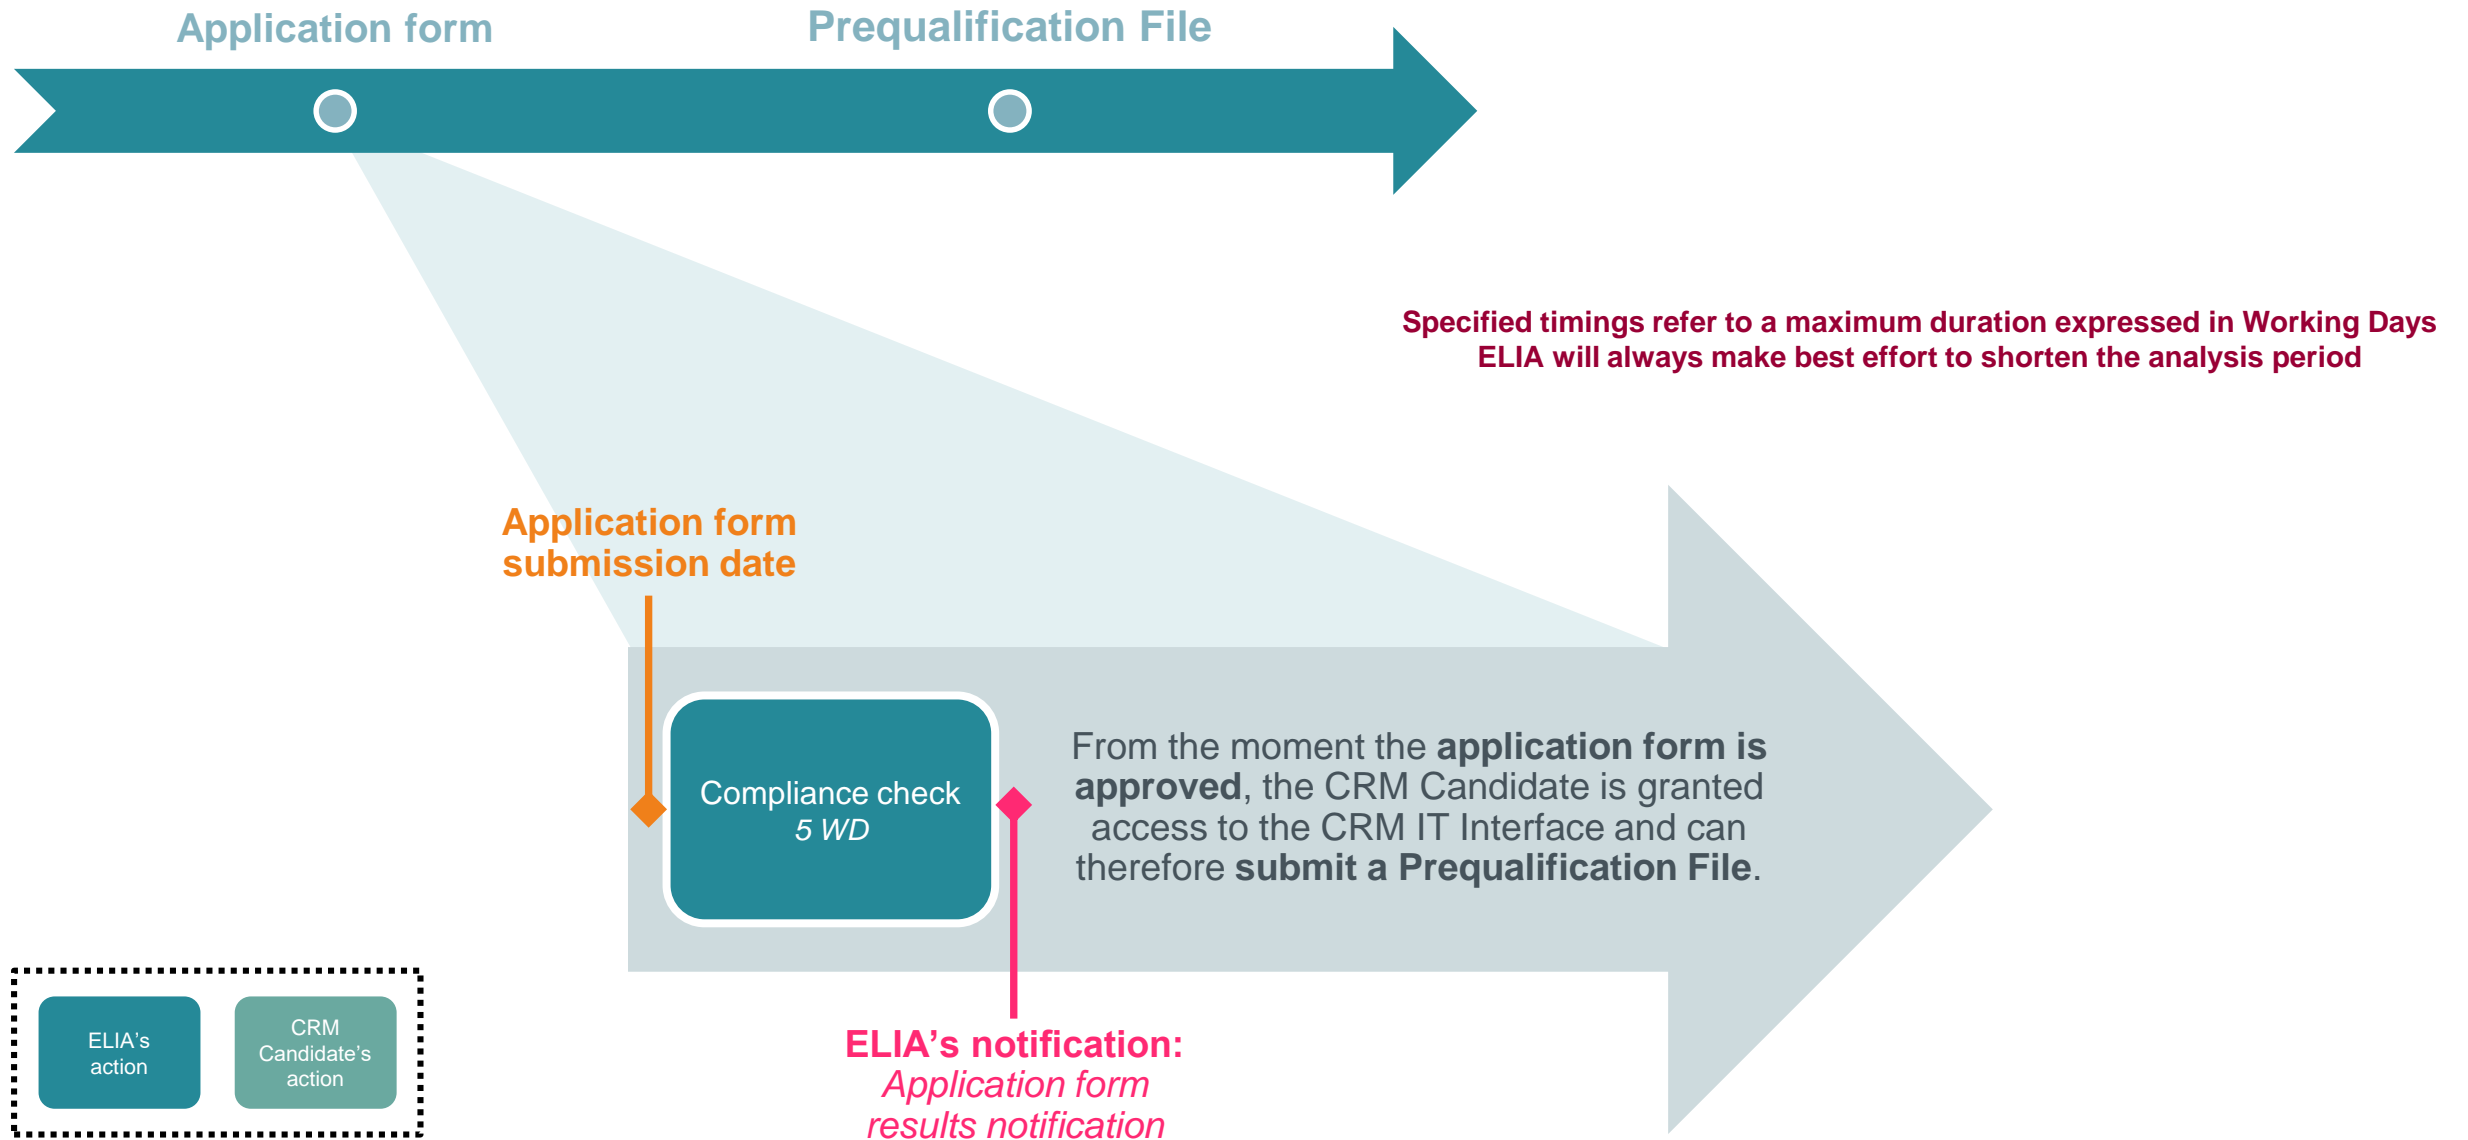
Application form

Prequalification File

Specified timings refer to a maximum duration expressed in Working Days
ELIA will always make best effort to shorten the analysis period

Application form submission date

Compliance check
5 WD

From the moment the **application form is approved**, the CRM Candidate is granted access to the CRM IT Interface and can therefore **submit a Prequalification File**.

ELIA's notification:
Application form results notification

ELIA's action

CRM Candidate's action